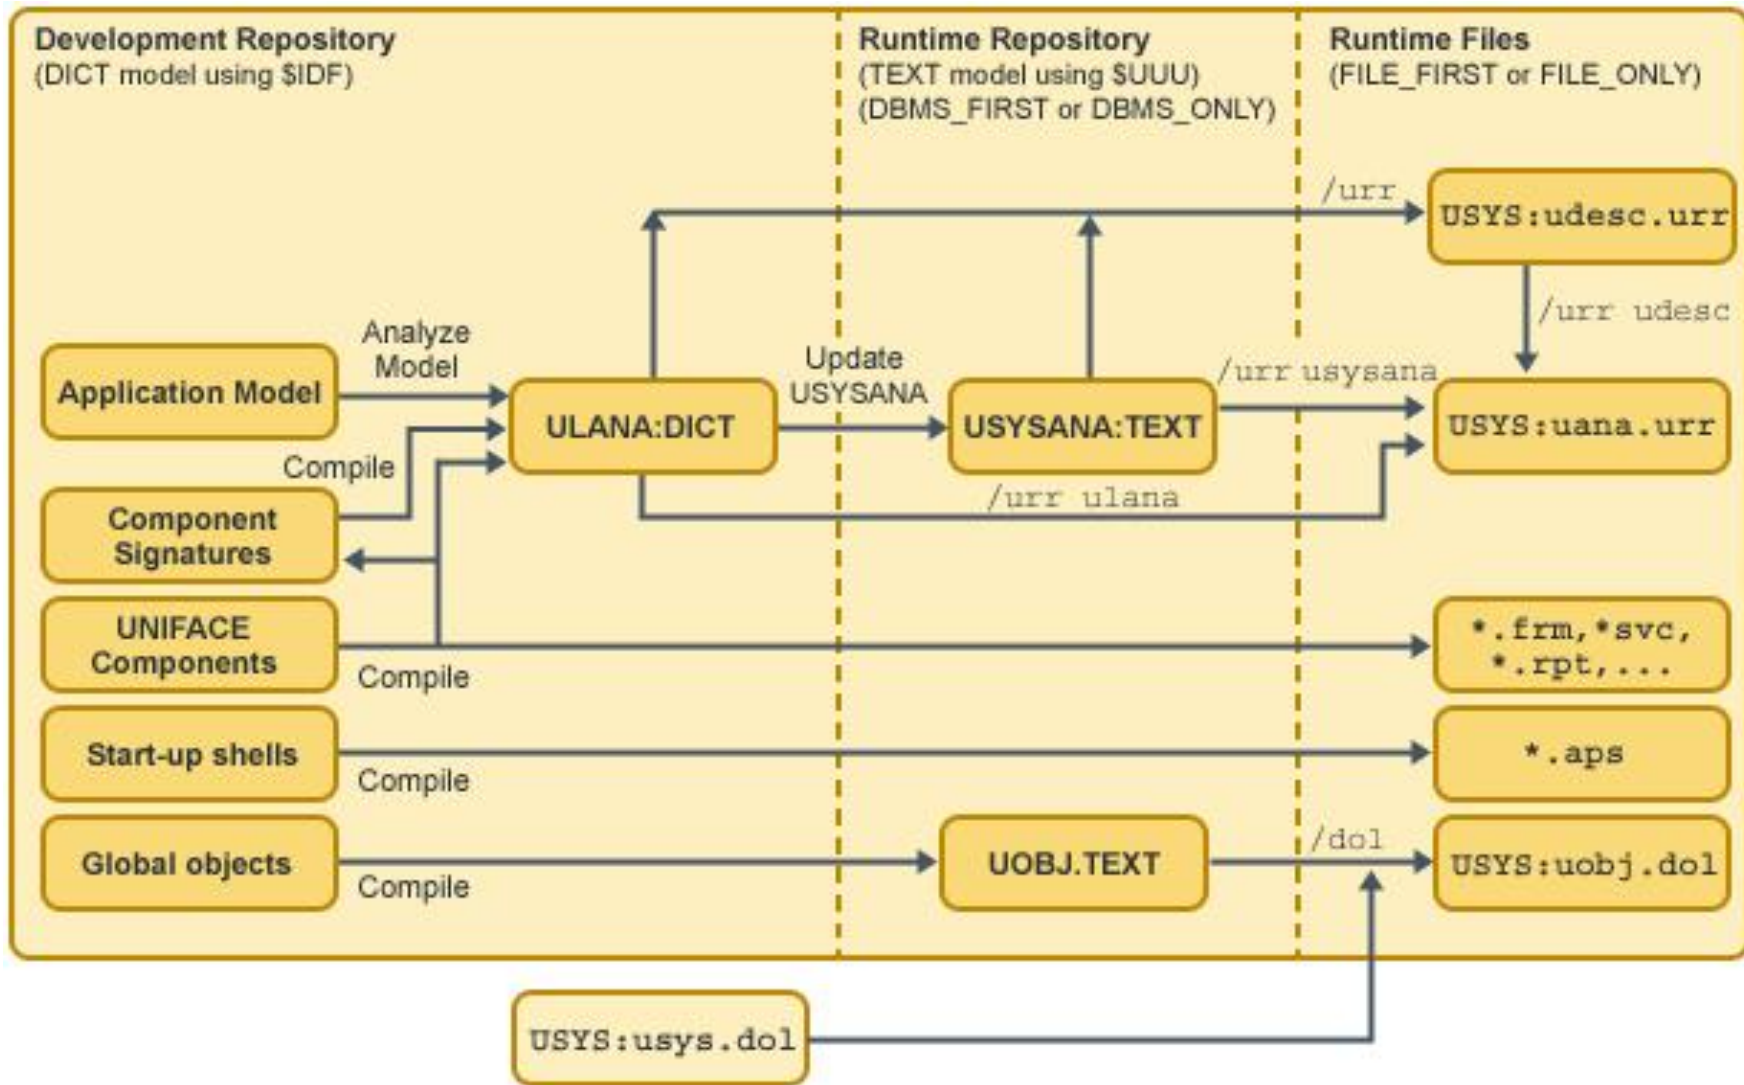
Development Repository
(DICT model using $IDF)

Runtime Repository
(TEXT model using $UUU)
(DBMS_FIRST or DBMS_ONLY)

Runtime Files
(FILE_FIRST or FILE_ONLY)

/urr

USYS:udesc.urr

/urr udesc

Analyze Model

Update USYSANA

/urr usysana

Application Model

ULANA:DICT

USYSANA:TEXT

USYS:uana.urr

Compile

/urr ulana

Component Signatures

UNIFACE Components

Compile

*.frm,*svc, *.rpt,...

Start-up shells

Compile

*.aps

Global objects

Compile

UOBJ.TEXT

/dol

USYS:uobj.dol

USYS:usys.dol